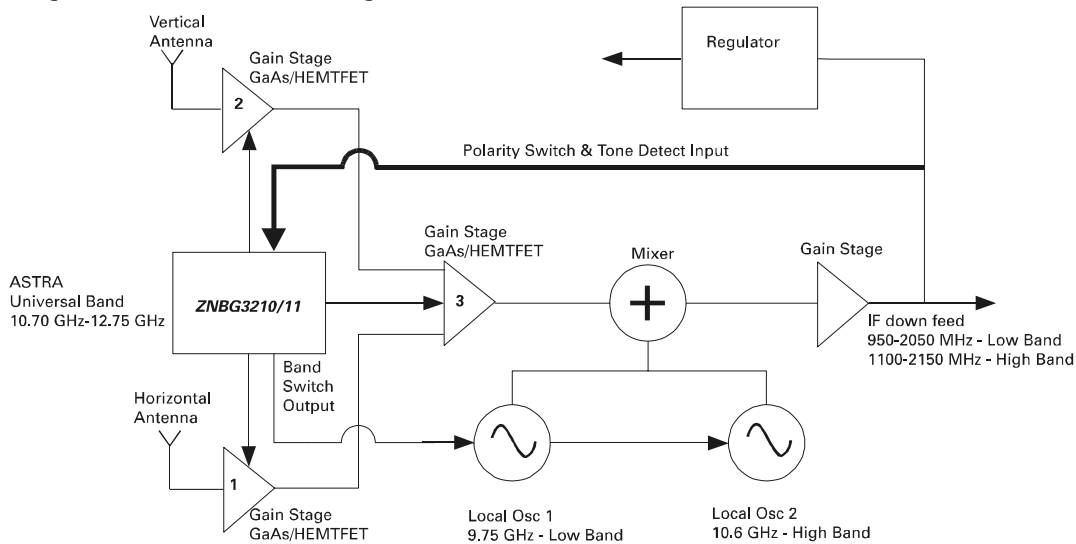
Vertical Antenna

Gain Stage GaAs/HEMTFET

2

Regulator

Polarity Switch & Tone Detect Input

Gain Stage GaAs/HEMTFET

Mixer

Gain Stage

ASTRA Universal Band 10.70 GHz-12.75 GHz

ZNBG3210/11

3

+

IF down feed
950-2050 MHz - Low Band
1100-2150 MHz - High Band

Band Switch Output

Horizontal Antenna

1

Gain Stage GaAs/HEMTFET

Local Osc 1
9.75 GHz - Low Band

Local Osc 2
10.6 GHz - High Band